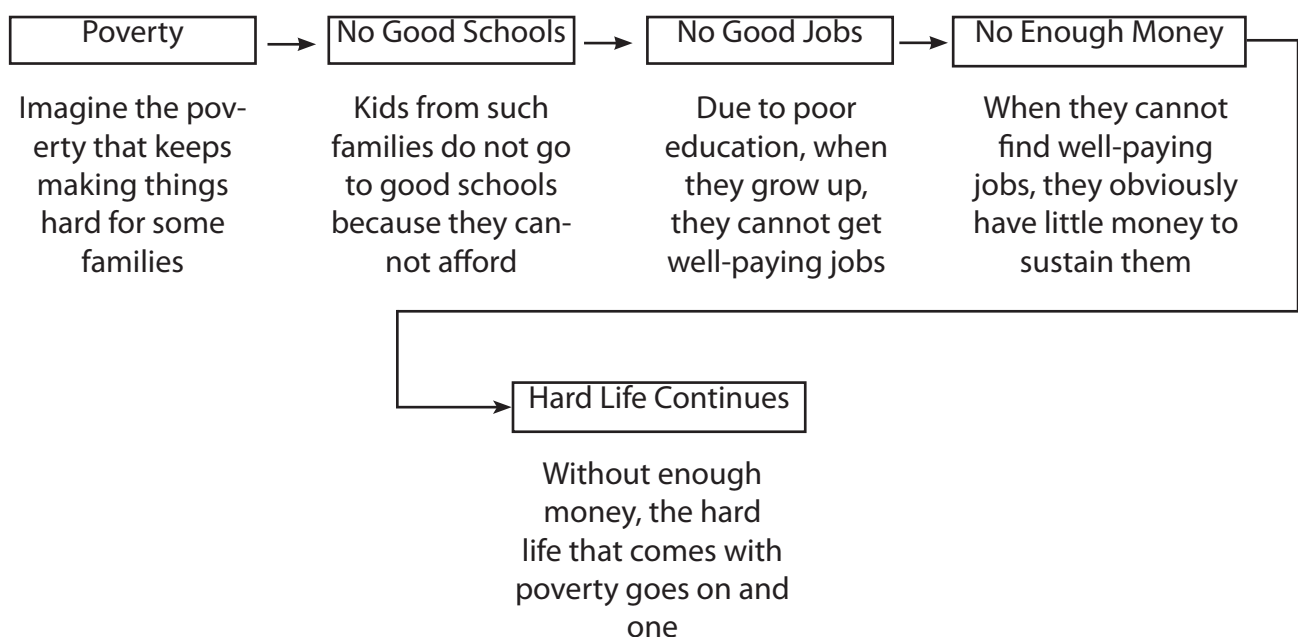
Poverty

Imagine the poverty that keeps making things hard for some families

No Good Schools

Kids from such families do not go to good schools because they cannot afford

No Good Jobs

Due to poor education, when they grow up, they cannot get well-paying jobs

No Enough Money

When they cannot find well-paying jobs, they obviously have little money to sustain them

Hard Life Continues

Without enough money, the hard life that comes with poverty goes on and one